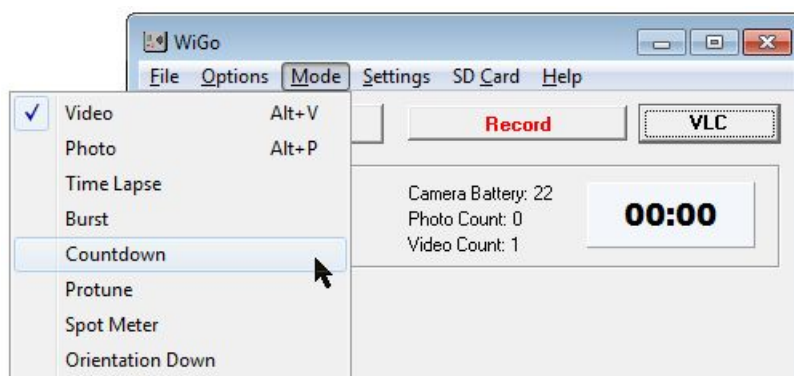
WiGo

File Options Mode Settings SD Card Help

Video Alt+V
Photo Alt+P
Time Lapse
Burst
Countdown
Protune
Spot Meter
Orientation Down

Record

VLC

Camera Battery: 22
Photo Count: 0
Video Count: 1

00:00